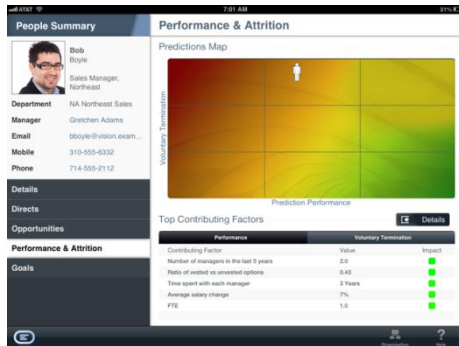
AT&T

7:01 AM

31%

People Summary

Bob
Boyle

Sales Manager, Northeast

Department NA Northeast Sales

Manager Gretchen Adams

Email bboyle@vision.exam...

Mobile 310-555-6332

Phone 714-555-2112

Details

Directs

Opportunities

Performance & Attrition

Goals

Performance & Attrition

Predictions Map

Voluntary Termination

Prediction Performance

Top Contributing Factors

Details

| Performance | Voluntary Termination | |
|---|---|---|
| Contributing Factor | Value | Impact |
| Number of managers in the last 5 years | 2.0 | |
| Ratio of vested vs unvested options | 0.43 | |
| Time spent with each manager | 2 Years | |
| Average salary change | 7% | |
| FTE | 1.0 | |

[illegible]

?
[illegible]